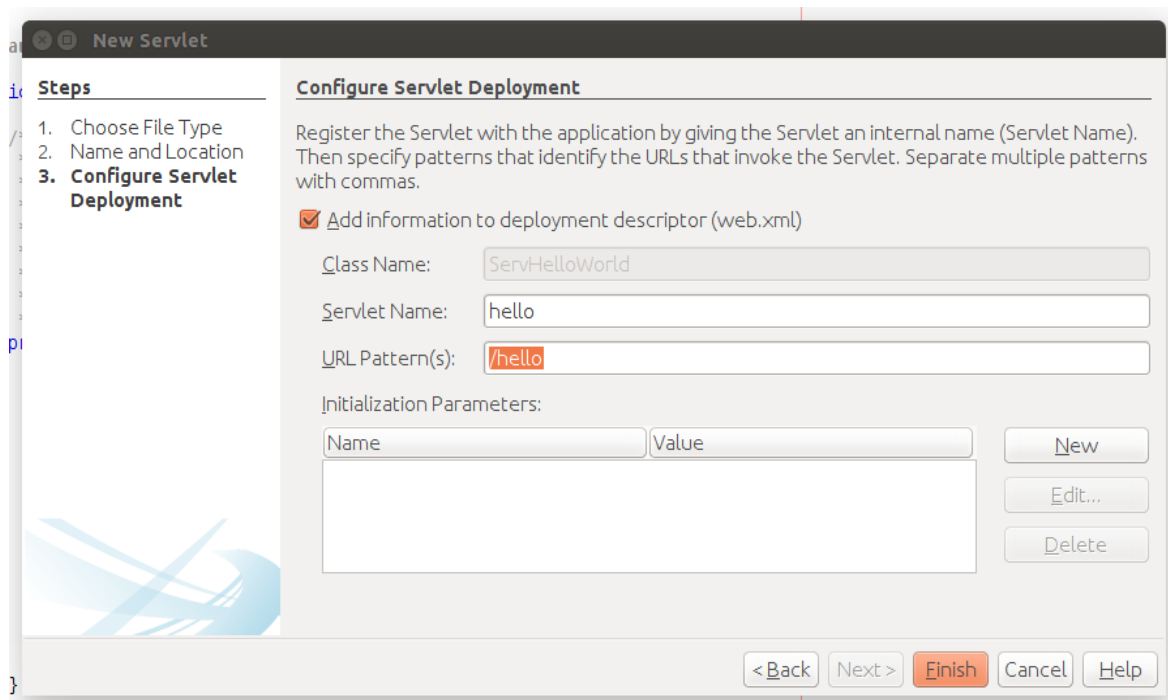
New Servlet

Steps

1. Choose File Type
2. Name and Location
3. Configure Servlet Deployment

Configure Servlet Deployment

Register the Servlet with the application by giving the Servlet an internal name (Servlet Name). Then specify patterns that identify the URLs that invoke the Servlet. Separate multiple patterns with commas.

Add information to deployment descriptor (web.xml)

Class Name: ServHelloWorld

Servlet Name: hello

URL Pattern(s): /hello

Initialization Parameters:

| Name | Value |
|---|---|
| | |

New

Edit...

Delete

< Back | Next > | Finish | Cancel | Help